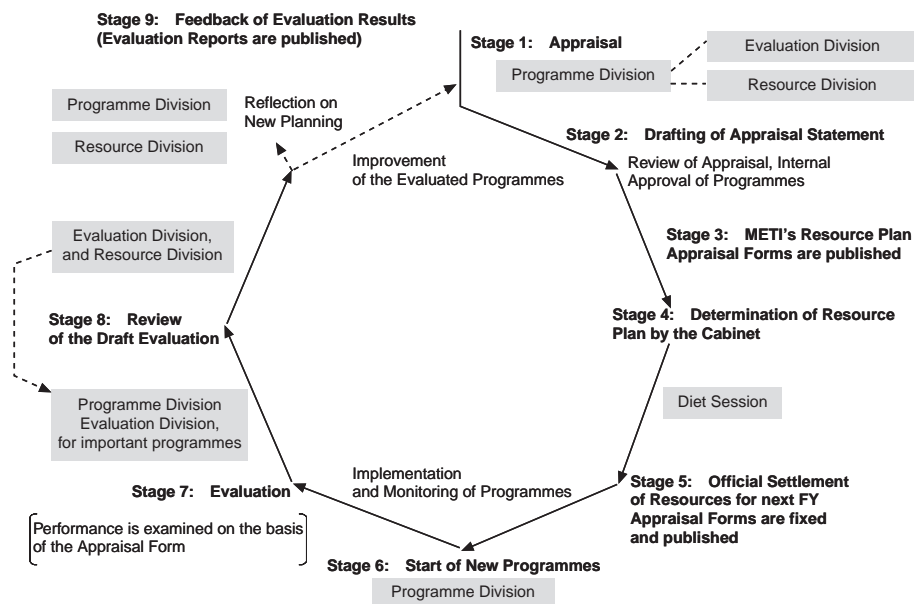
Stage 9: Feedback of Evaluation Results (Evaluation Reports are published)

Stage 1: Appraisal

Programme Division

Evaluation Division

Resource Division

Programme Division

Resource Division

Reflection on New Planning

Improvement of the Evaluated Programmes

Stage 2: Drafting of Appraisal Statement

Review of Appraisal, Internal Approval of Programmes

Stage 3: METI's Resource Plan Appraisal Forms are published

Evaluation Division, and Resource Division

Stage 8: Review of the Draft Evaluation

Stage 4: Determination of Resource Plan by the Cabinet

Diet Session

Programme Division Evaluation Division, for important programmes

Implementation and Monitoring of Programmes

Stage 7: Evaluation

Stage 5: Official Settlement of Resources for next FY Appraisal Forms are fixed and published

Performance is examined on the basis of the Appraisal Form

Stage 6: Start of New Programmes

Programme Division